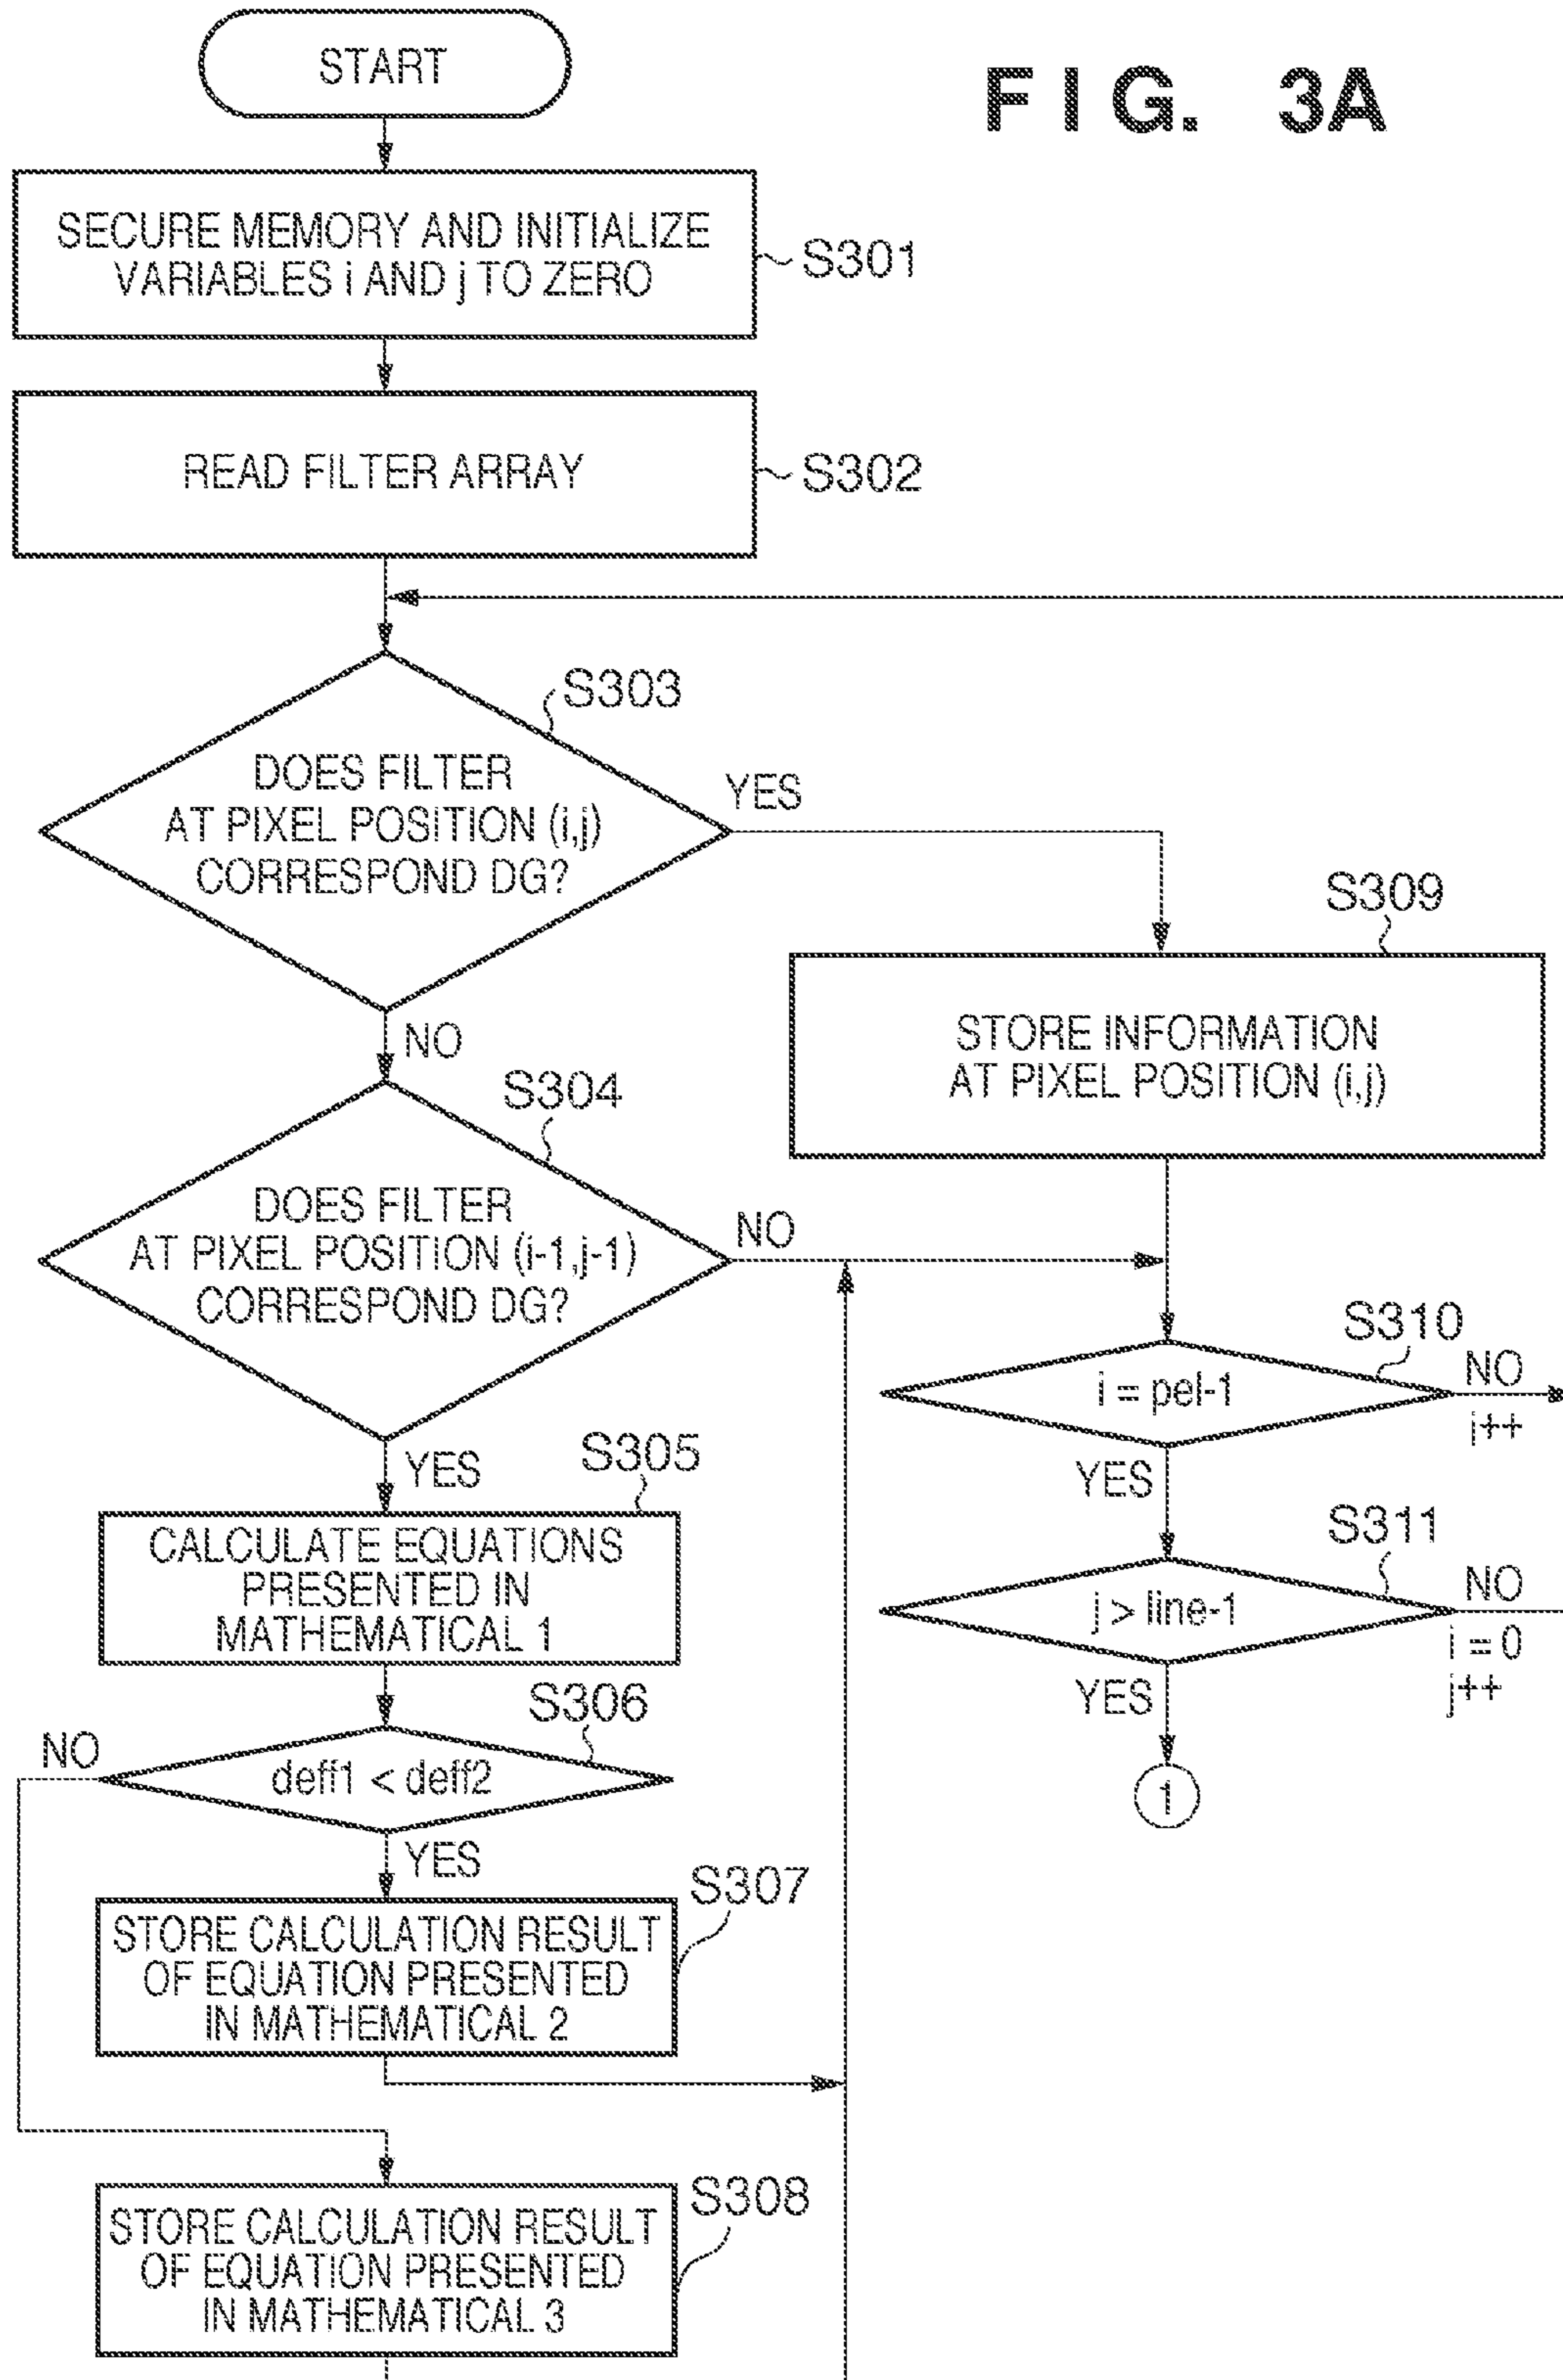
START

F I G. 3A

SECURE MEMORY AND INITIALIZE VARIABLES i AND j TO ZERO

S301

READ FILTER ARRAY

S302

S303

DOES FILTER AT PIXEL POSITION (i,j) CORRESPOND DG?

YES

NO

S309

STORE INFORMATION AT PIXEL POSITION (i,j)

S304

DOES FILTER AT PIXEL POSITION (i-1,j-1) CORRESPOND DG?

NO

YES

S310

i = pel-1

NO

i++

YES

S311

j > line-1

NO

i = 0
j++

YES

1

S305

CALCULATE EQUATIONS PRESENTED IN MATHEMATICAL 1

S306

NO

deff1 < deff2

YES

S307

STORE CALCULATION RESULT OF EQUATION PRESENTED IN MATHEMATICAL 2

S308

STORE CALCULATION RESULT OF EQUATION PRESENTED IN MATHEMATICAL 3